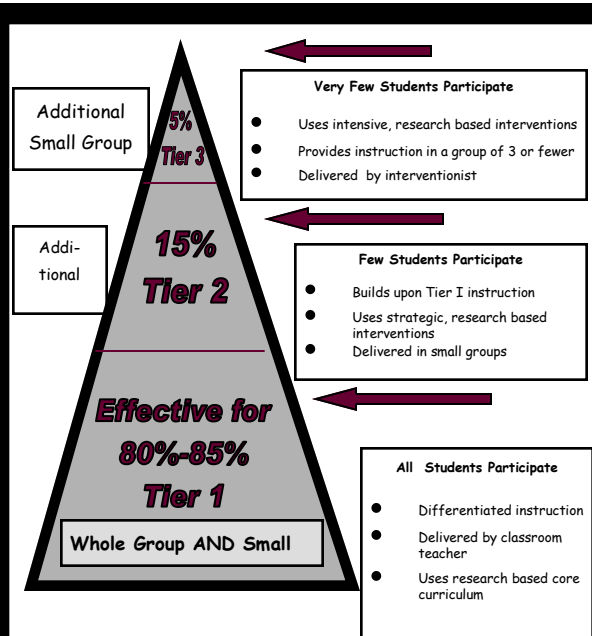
Additional Small Group

5%
Tier 3

Very Few Students Participate

- Uses intensive, research based interventions
- Provides instruction in a group of 3 or fewer
- Delivered by interventionist

Additional

15%
Tier 2

Few Students Participate

- Builds upon Tier I instruction
- Uses strategic, research based interventions
- Delivered in small groups

Effective for 80%-85%
Tier 1

Whole Group AND Small

All Students Participate

- Differentiated instruction
- Delivered by classroom teacher
- Uses research based core curriculum